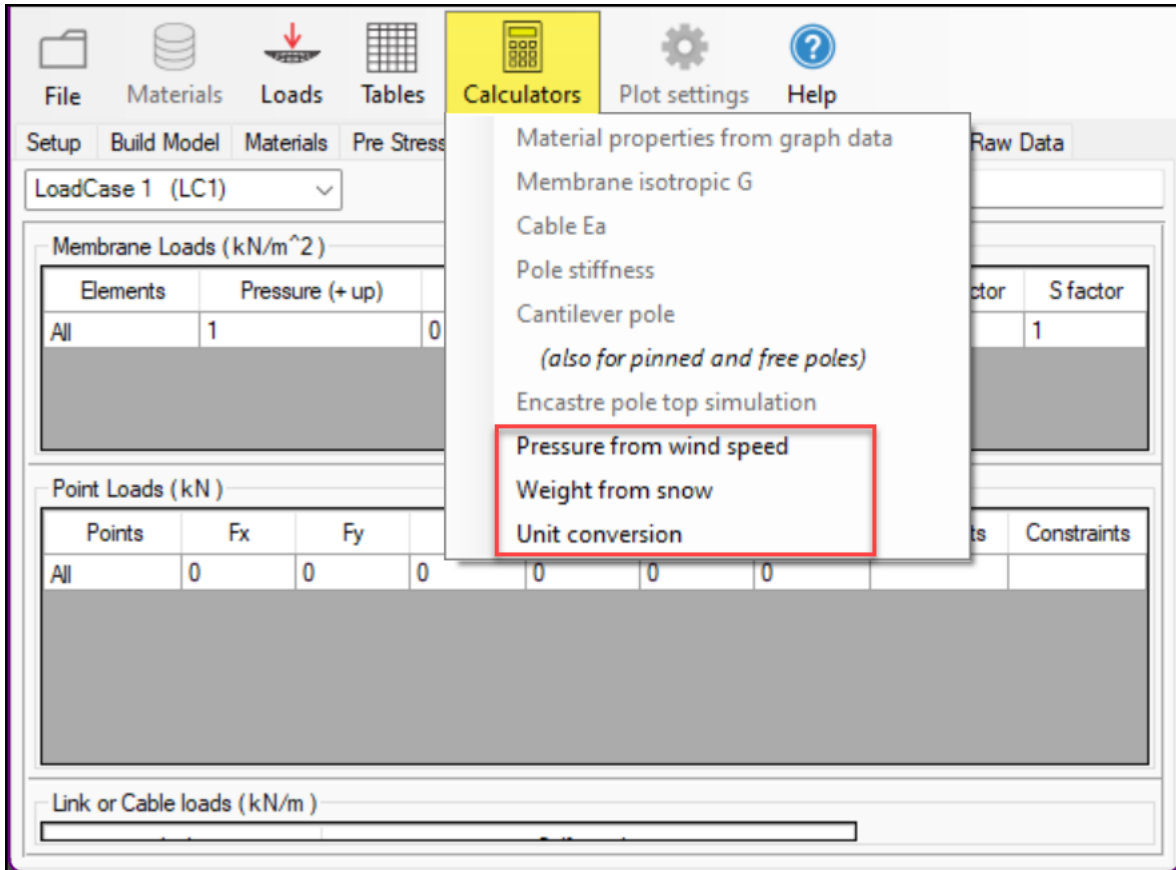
File Materials Loads Tables Calculators Plot settings Help

Setup Build Model Materials Pre Stress Raw Data

LoadCase 1 (LC1)

Material properties from graph data
Membrane isotropic G
Cable Ea
Pole stiffness
Cantilever pole
(also for pinned and free poles)
Encastre pole top simulation
Pressure from wind speed
Weight from snow
Unit conversion

Membrane Loads (kN/m^2)

| Elements | Pressure (+ up) | | ctor | S factor |
|---|---|---|---|---|
| All | 1 | 0 | | 1 |

Point Loads (kN)

| Points | Fx | Fy | | | | | ts | Constraints |
|---|---|---|---|---|---|---|---|---|
| All | 0 | 0 | 0 | 0 | 0 | 0 | | |

Link or Cable loads (kN/m)